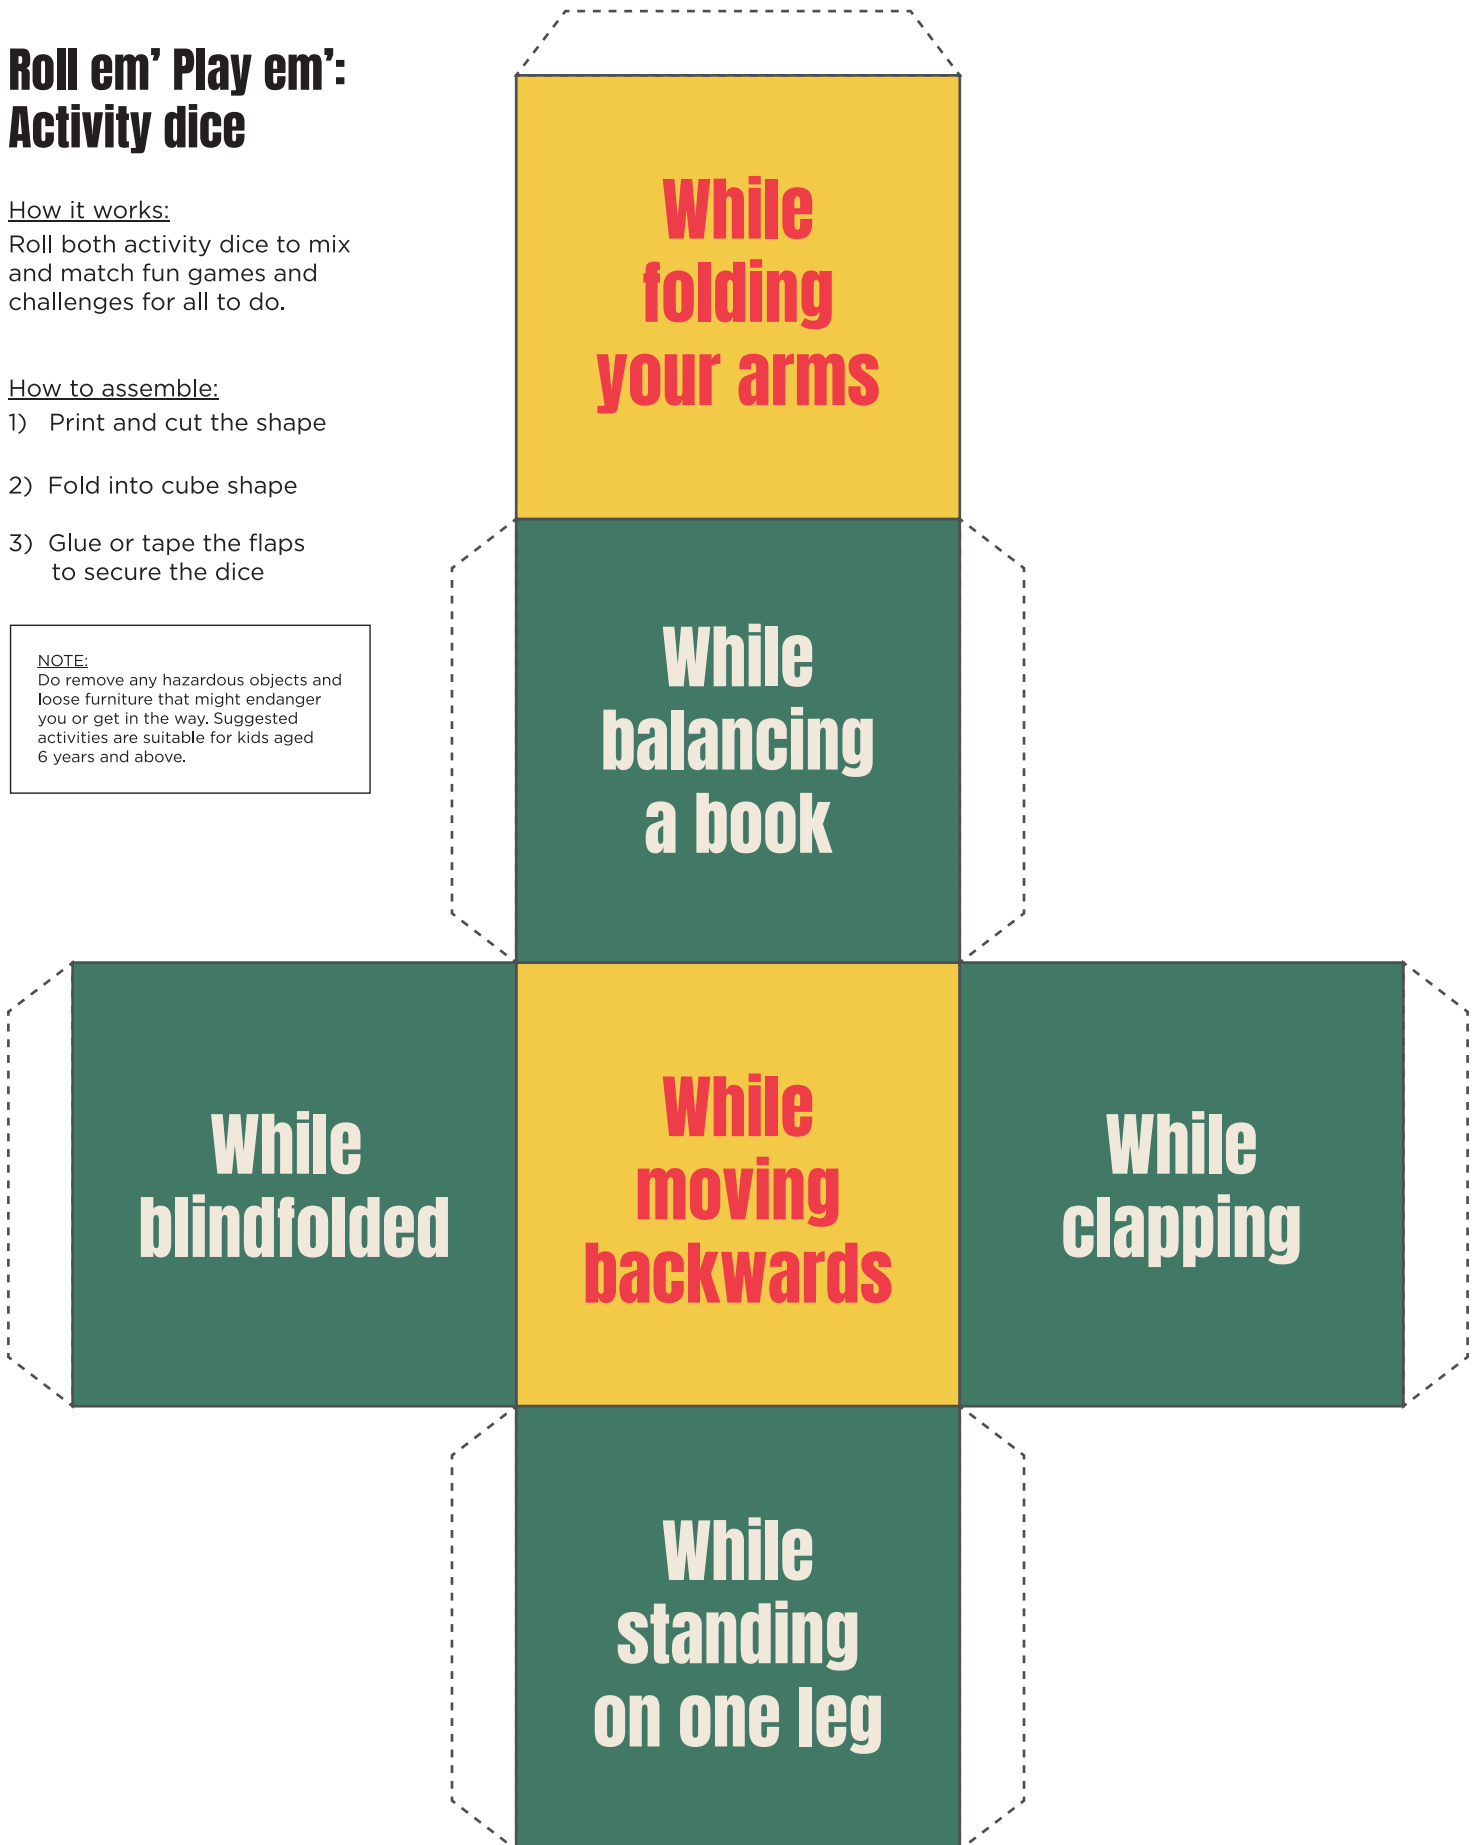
Roll em' Play em':
Activity dice

How it works:
Roll both activity dice to mix and match fun games and challenges for all to do.

How to assemble:
1) Print and cut the shape

2) Fold into cube shape

3) Glue or tape the flaps to secure the dice

NOTE:
Do remove any hazardous objects and loose furniture that might endanger you or get in the way. Suggested activities are suitable for kids aged 6 years and above.

While folding your arms

While balancing a book

While blindfolded

While moving backwards

While clapping

While standing on one leg